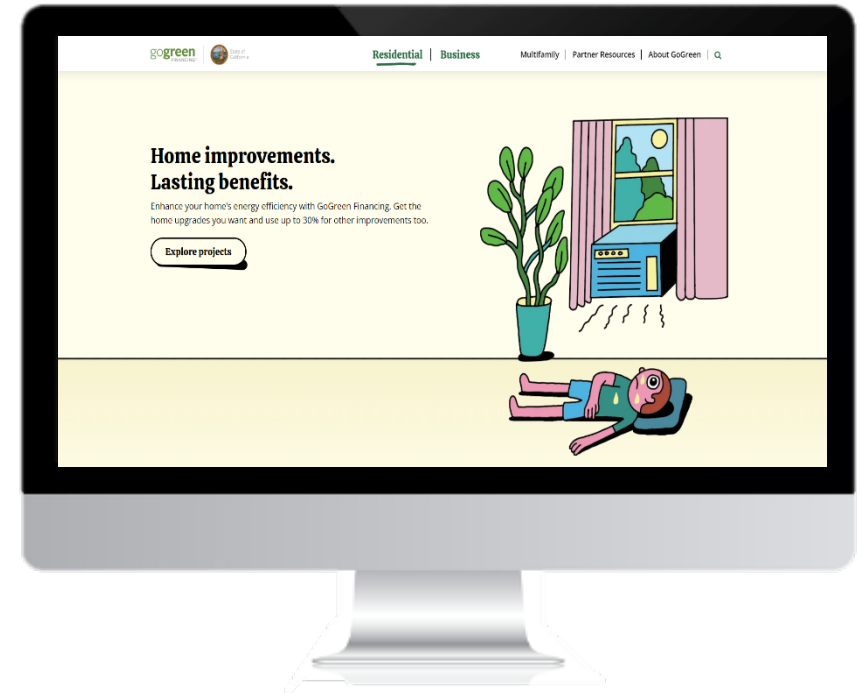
gogreen FINANCING | State of California

Residential | Business

Multifamily | Partner Resources | About GoGreen |

Home improvements. Lasting benefits.

Enhance your home's energy efficiency with GoGreen Financing. Get the home upgrades you want and use up to 30% for other improvements too.

Explore projects